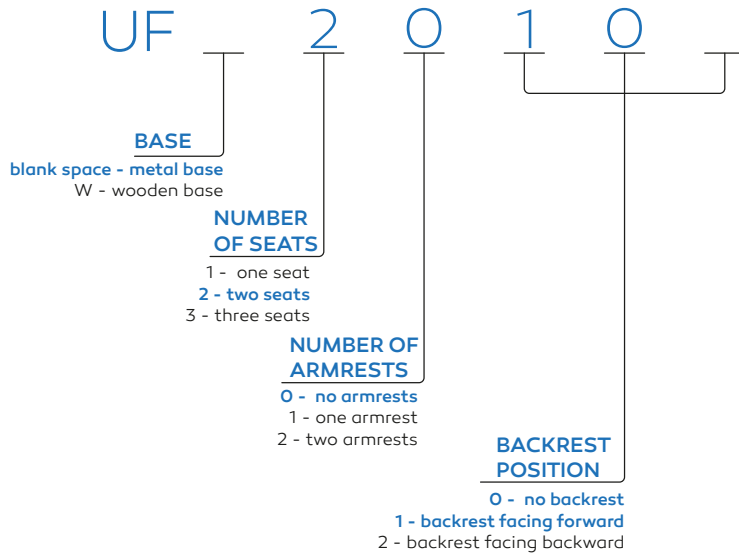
UF _ 2 0 1 0 _

BASE
blank space - metal base
W - wooden base

NUMBER OF SEATS
1 - one seat
2 - two seats
3 - three seats

NUMBER OF ARMRESTS
0 - no armrests
1 - one armrest
2 - two armrests

BACKREST POSITION
0 - no backrest
1 - backrest facing forward
2 - backrest facing backward